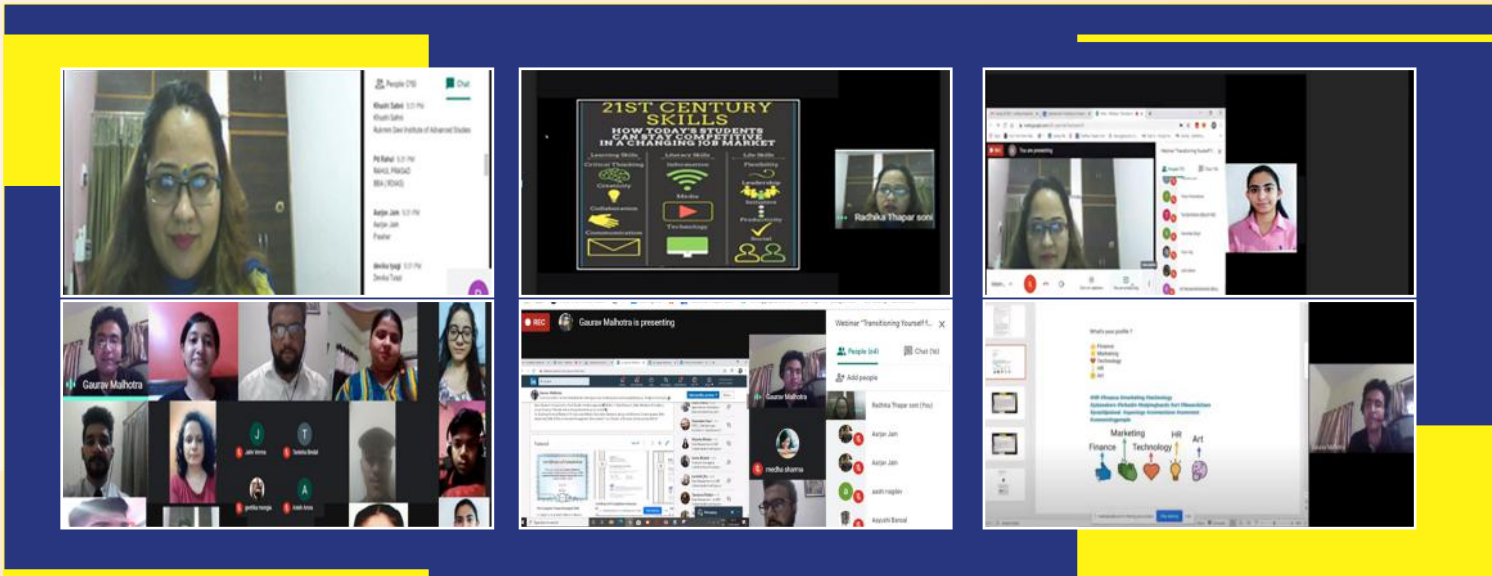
People (70)
Chat

Khushi Sahni 5:31 PM
Khushi Sahni
Rukmini Devi Institute of Advanced Studies

Pd Rahul 5:31 PM
RAHUL PRASAD
BBA (RDIAS)

Aarjan Jain 5:31 PM
Aarjan Jain
Pusher

Devika tyagi 5:31 PM
Devika Tyagi

21ST CENTURY SKILLS
HOW TODAY'S STUDENTS CAN STAY COMPETITIVE IN A CHANGING JOB MARKET

Learning Skills
Critical Thinking
Creativity
Collaboration
Communication

Literacy Skills
Information
Media
Technology

Life Skills
Flexibility
Leadership
Initiative
Productivity
Social

Radhika Thapar soni

You are presenting

Gaurav Malhotra

Jatin Verma
Tanisha Bindal
pratika mangla
Adesh Arora

REC
Gaurav Malhotra is presenting
Webinar "Transitioning Yourself f...
People (64)
Chat (16)
Add people
Radhika Thapar soni (You)
Aarjan Jain
Aarjan Jain
aashi nagpal
Aayushi Bansal
Gaurav Malhotra
medha sharma

What's your profile ?
Finance
Marketing
Technology
HR
Art

Marketing
Technology
HR
Art
Finance